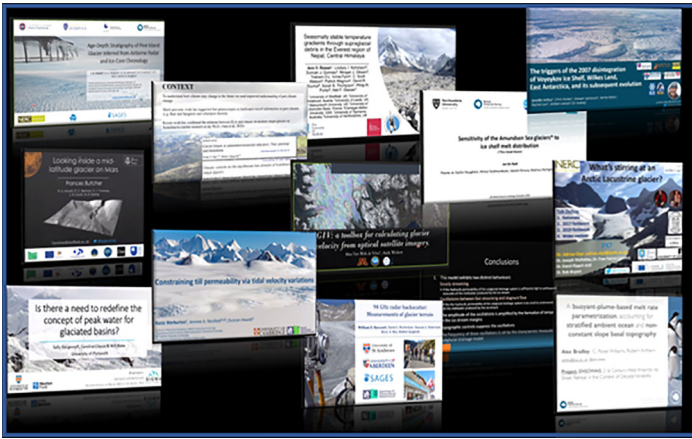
Age-Depth Stratigraphy of Pine Island Glacier Inferred from Airborne Radar and Ice-Core Chronology

CONTEXT

Seasonally stable temperature gradients through supraglacial debris in the Everest region of Nepal, Central Himalaya

The triggers of the 2007 disintegration of Voyeykov Ice Shelf, Wilkes Land, East Antarctica, and its subsequent evolution

Looking inside a mid-latitude glacier on Mars

Francis Butcher

Sensitivity of the Amundsen Sea glaciers to ice shelf melt distribution

GIV: A toolbox for calculating glacier velocity from optical satellite imagery.

What's stirring at an Arctic Lacustrine glacier?

Constraining till permeability via tidal velocity variations

Conclusions

Is there a need to redefine the concept of peak water for glaciated basins?

Sally Rangecroft

University of Plymouth

94 GHz radar backscatter: Measurements of glacier terrain

ABERDEEN

SAGES

A buoyant-plume-based melt rate parametrization accounting for stratified ambient ocean and non-constant slope basal topography

Alex Bradley

NERC